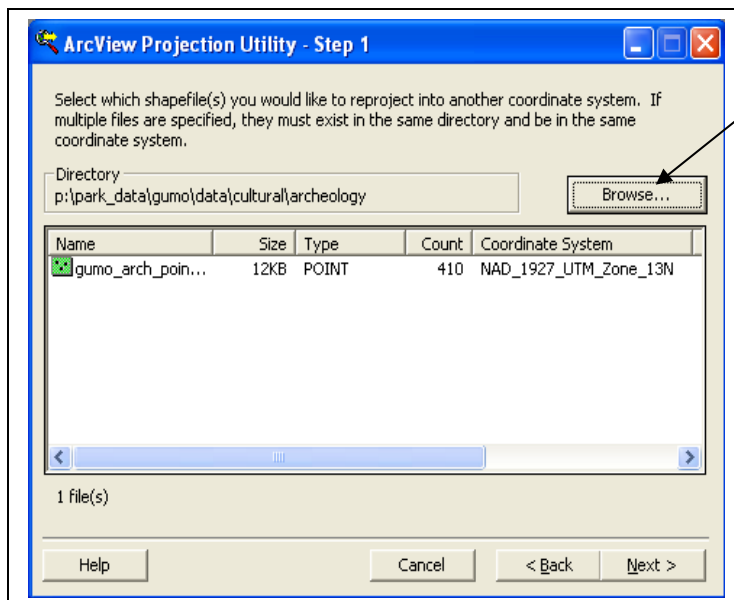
ArcView Projection Utility - Step 1

Select which shapefile(s) you would like to reproject into another coordinate system. If multiple files are specified, they must exist in the same directory and be in the same coordinate system.

Directory
p:\park_data\gumo\data\cultural\archeology

Browse...

| Name | Size | Type | Count | Coordinate System |
|---|---|---|---|---|
| gumo_arch_poin... | 12KB | POINT | 410 | NAD_1927_UTM_Zone_13N |

1 file(s)

Help

Cancel

< Back

Next >